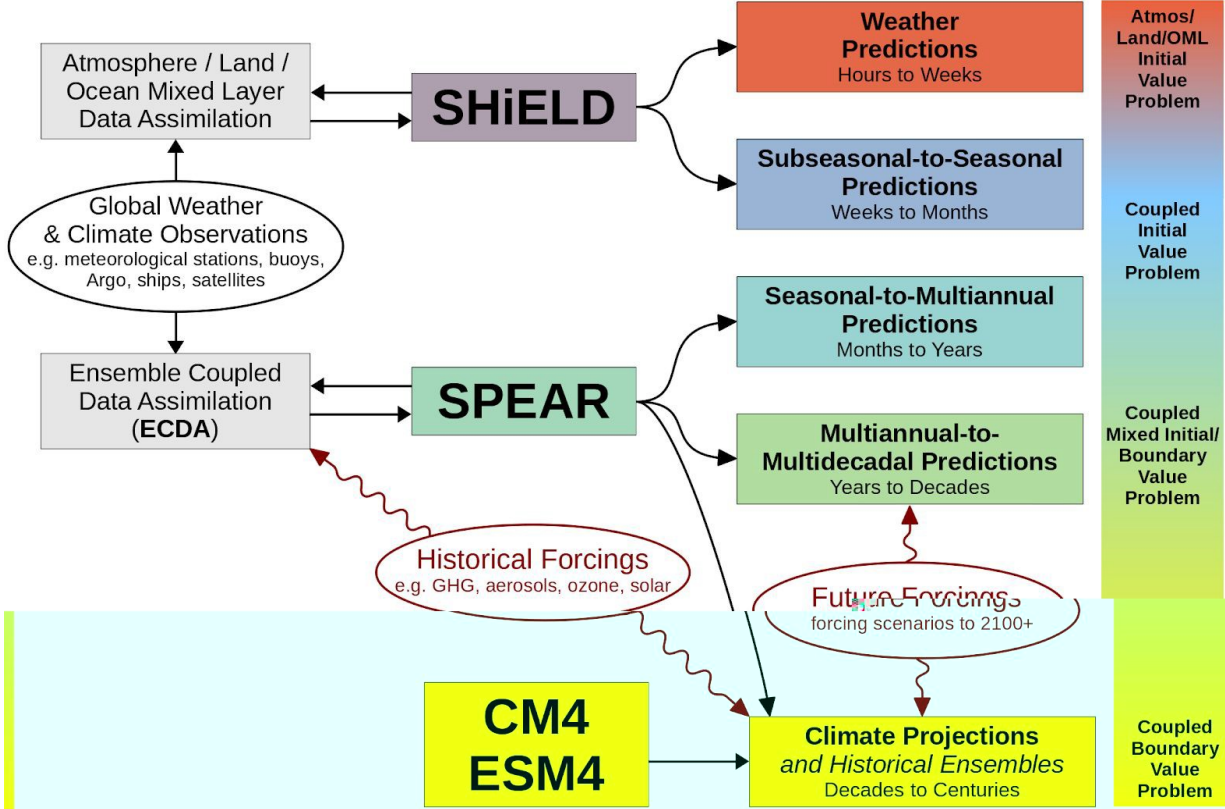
Atmosphere / Land / Ocean Mixed Layer Data Assimilation

SHiELD

Weather Predictions
Hours to Weeks

Atmos/ Land/OML Initial Value Problem

Subseasonal-to-Seasonal Predictions
Weeks to Months

Coupled Initial Value Problem

Global Weather & Climate Observations
e.g. meteorological stations, buoys, Argo, ships, satellites

Seasonal-to-Multiannual Predictions
Months to Years

Ensemble Coupled Data Assimilation (ECDA)

SPEAR

Multiannual-to-Multidecadal Predictions
Years to Decades

Coupled Mixed Initial/ Boundary Value Problem

Historical Forcings
e.g. GHG, aerosols, ozone, solar

Future Forcings
forcing scenarios to 2100+

CM4
ESM4

Climate Projections
and Historical Ensembles
Decades to Centuries

Coupled Boundary Value Problem